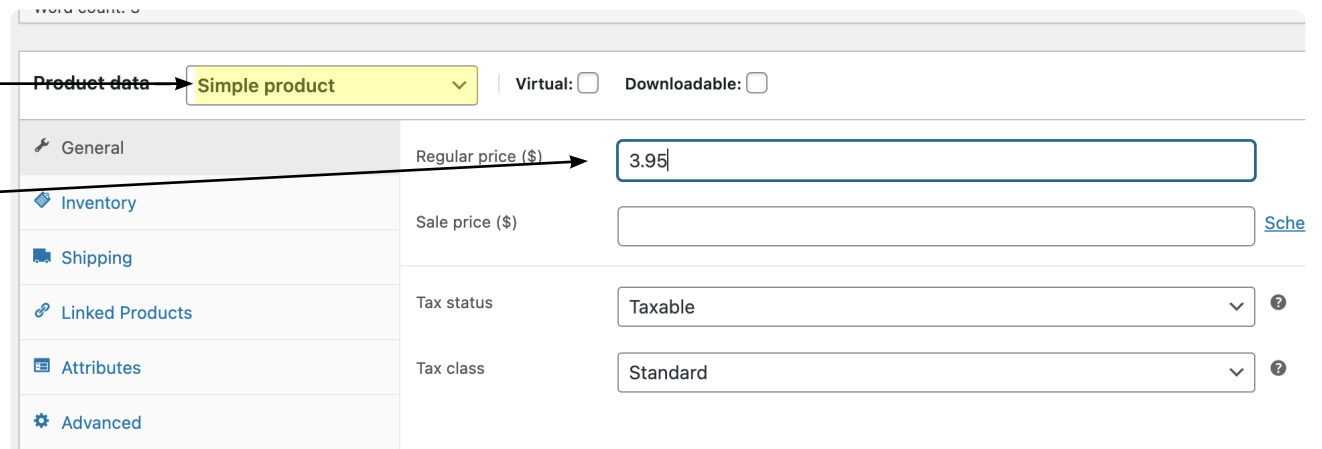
Word count: 3

Product data
Simple product
Virtual:
Downloadable:

General
Inventory
Shipping
Linked Products
Attributes
Advanced

Regular price ($)
3.95
Sale price ($)
Sche
Tax status
Taxable
Tax class
Standard